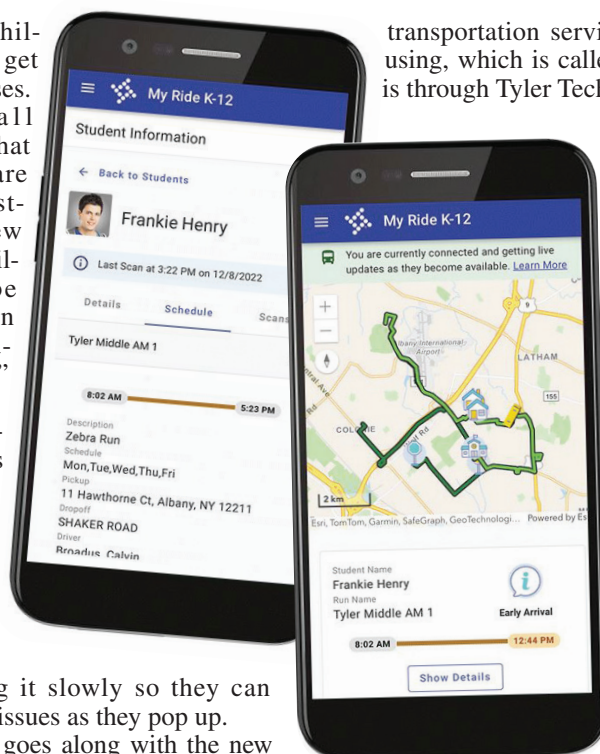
chil- get ses. a l l hat are st- ew il- be n g, ,

s

transportation servi using, which is calle is through Tyler Tech

My Ride K-12

Student Information

← Back to Students

Frankie Henry

Last Scan at 3:22 PM on 12/8/2022

Details Schedule Scans

Tyler Middle AM 1

8:02 AM 5:23 PM

Description
Zebra Run
Schedule
Mon,Tue,Wed,Thu,Fri
Pickup
11 Hawthorne Ct, Albany, NY 12211
Dropoff
SHAKER ROAD
Driver
Broadus, Calvin

My Ride K-12

You are currently connected and getting live updates as they become available. Learn More

Albany International Airport

LATHAM

155

COLONIE

2 km

Esri, TomTom, Garmin, SafeGraph, GeoTechnologi... Powered by Es

Student Name
Frankie Henry
Run Name
Tyler Middle AM 1

Early Arrival

8:02 AM 12:44 PM

Show Details

g it slowly so they can issues as they pop up. goes along with the new